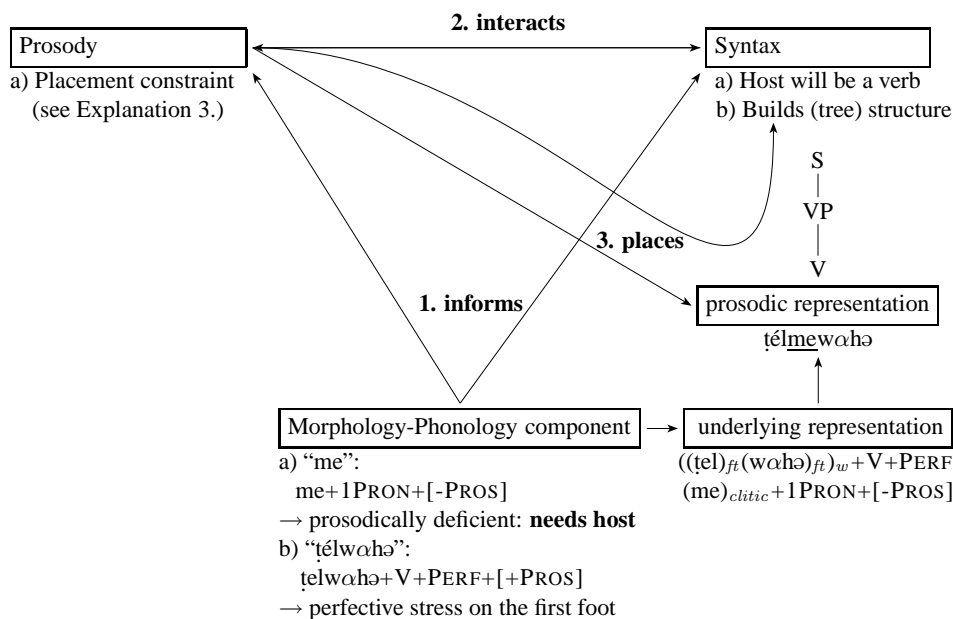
Prosody
a) Placement constraint (see Explanation 3.)

2. interacts

Syntax
a) Host will be a verb
b) Builds (tree) structure

S
VP
V

3. places

1. informs

prosodic representation
ṭélmewαhə

Morphology-Phonology component
a) "me":
me+1PRON+[-PROS]
→ prosodically deficient: **needs host**
b) "ṭélwαhə":
ṭelwαhə+V+PERF+[+PROS]
→ perfective stress on the first foot

underlying representation
$((\text{ṭel})_{ft}(\text{w}\alpha\text{hə})_{ft})_{w}$+V+PERF
$(\text{me})_{clitic}$+1PRON+[-PROS]